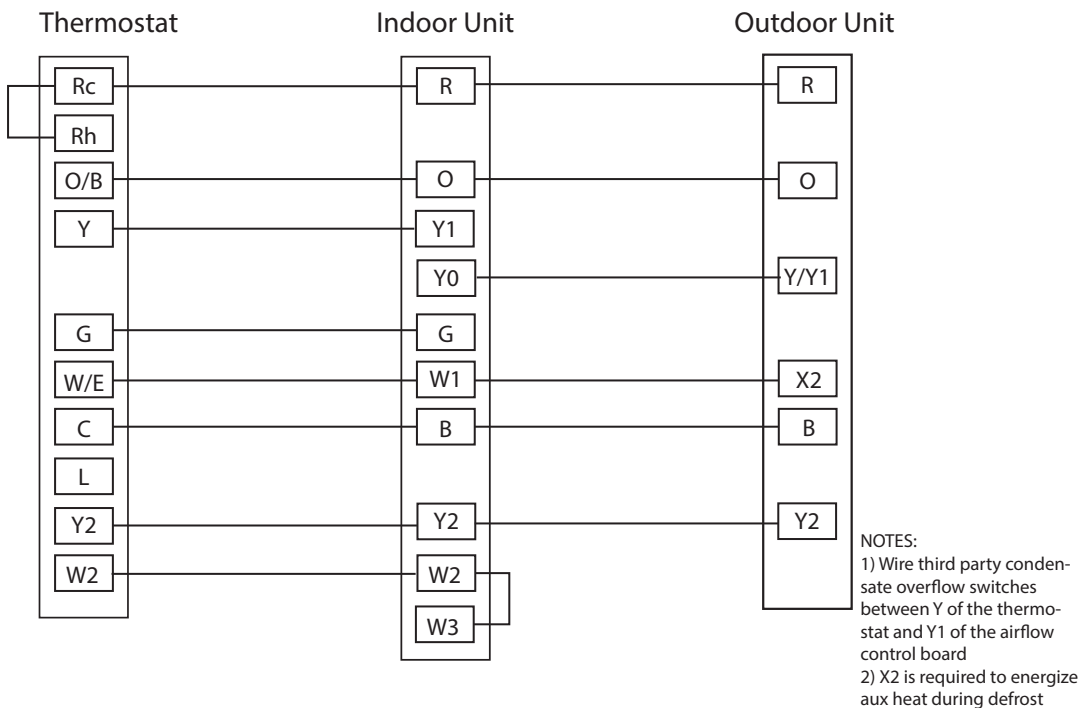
Thermostat

Rc
Rh
O/B
Y
G
W/E
C
L
Y2
W2

Indoor Unit

R
O
Y1
Y0
G
W1
B
Y2
W2
W3

Outdoor Unit

R
O
Y/Y1
X2
B
Y2

NOTES:
1) Wire third party condensate overflow switches between Y of the thermostat and Y1 of the airflow control board
2) X2 is required to energize aux heat during defrost